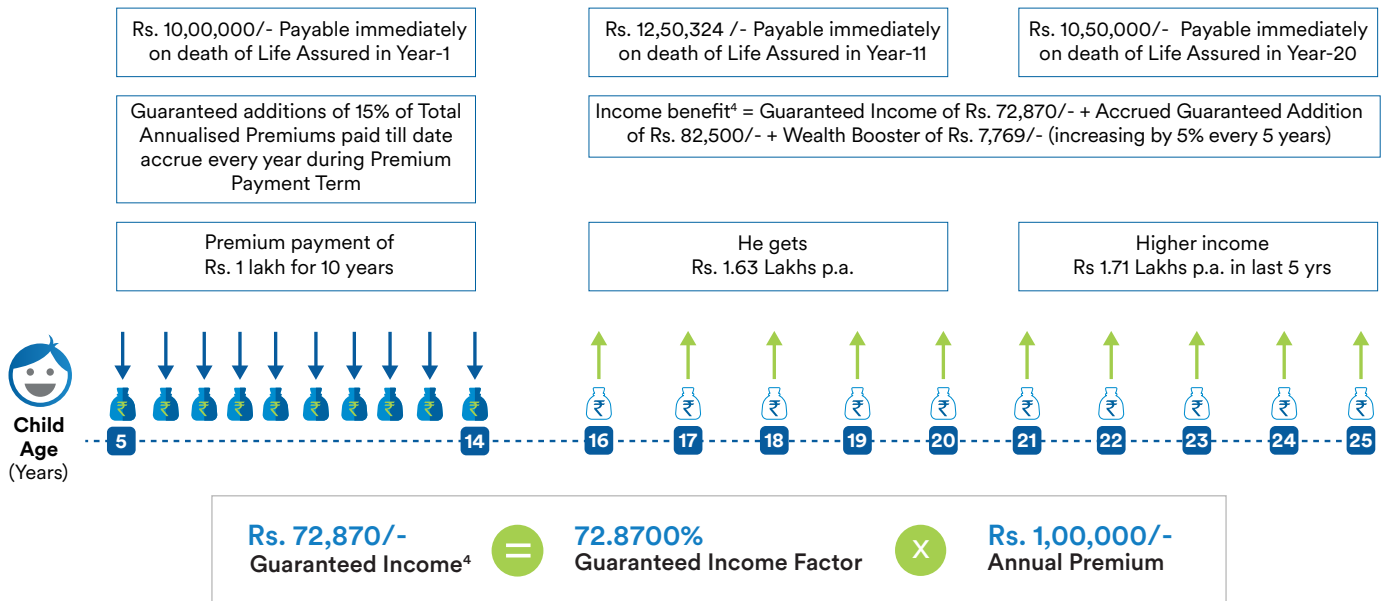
Rs. 10,00,000/- Payable immediately on death of Life Assured in Year-1

Rs. 12,50,324 /- Payable immediately on death of Life Assured in Year-11

Rs. 10,50,000/- Payable immediately on death of Life Assured in Year-20

Guaranteed additions of 15% of Total Annualised Premiums paid till date accrue every year during Premium Payment Term

Income benefit$^4$ = Guaranteed Income of Rs. 72,870/- + Accrued Guaranteed Addition of Rs. 82,500/- + Wealth Booster of Rs. 7,769/- (increasing by 5% every 5 years)

Premium payment of Rs. 1 lakh for 10 years

He gets Rs. 1.63 Lakhs p.a.

Higher income Rs 1.71 Lakhs p.a. in last 5 yrs

₹ ₹ ₹ ₹ ₹ ₹ ₹ ₹ ₹ ₹

₹ ₹ ₹ ₹ ₹ ₹ ₹ ₹ ₹ ₹

Child Age (Years)

5 14 16 17 18 19 20 21 22 23 24 25

Rs. 72,870/- Guaranteed Income$^4$ = 72.8700% Guaranteed Income Factor X Rs. 1,00,000/- Annual Premium